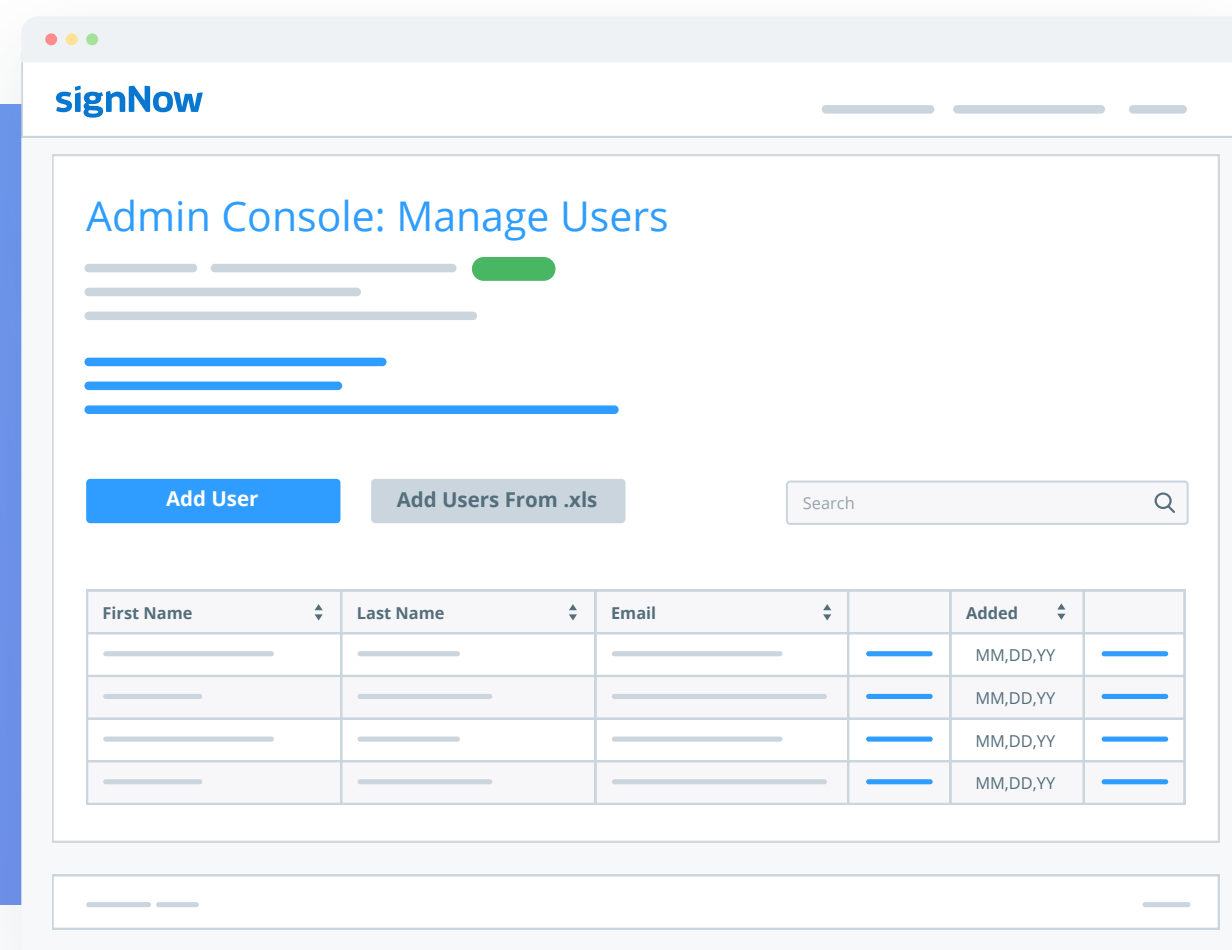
signNow

Admin Console: Manage Users

Add User

Add Users From .xls

Search

| First Name | Last Name | Email | | Added | |
|---|---|---|---|---|---|
| | | | | MM,DD,YY | |
| | | | | MM,DD,YY | |
| | | | | MM,DD,YY | |
| | | | | MM,DD,YY | |